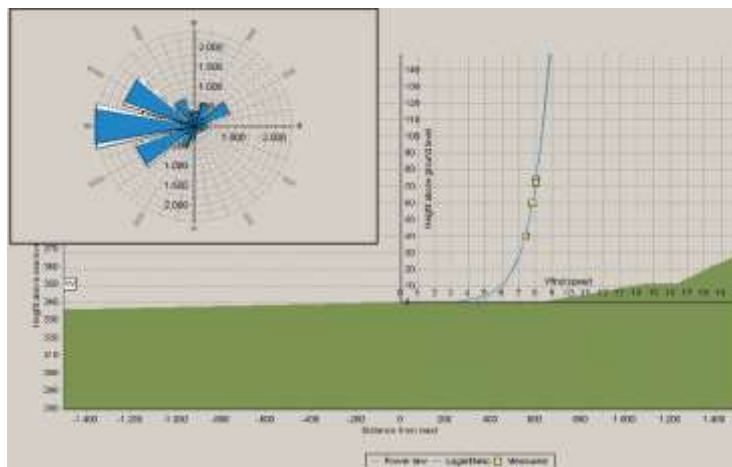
2.000
1.500
1.000
1.000
1.500
2.000
1.000
2.000
1.500
2.000

140
130
120
110
100
90
80
70
60
50
40
30
20
10
0

Height above ground level

Wind speed
0 1 2 3 4 5 6 7 8 9 10 11 12 13 14 15 16 17 18 19

Height above sea level
370
360
350
340
330
320
310
300
290
280

-1.400 -1.200 -1.000 -800 -600 -400 -200 0 200 400 600 800 1.000 1.200 1.400

Distance from mast

Power law Logarithmic Measured